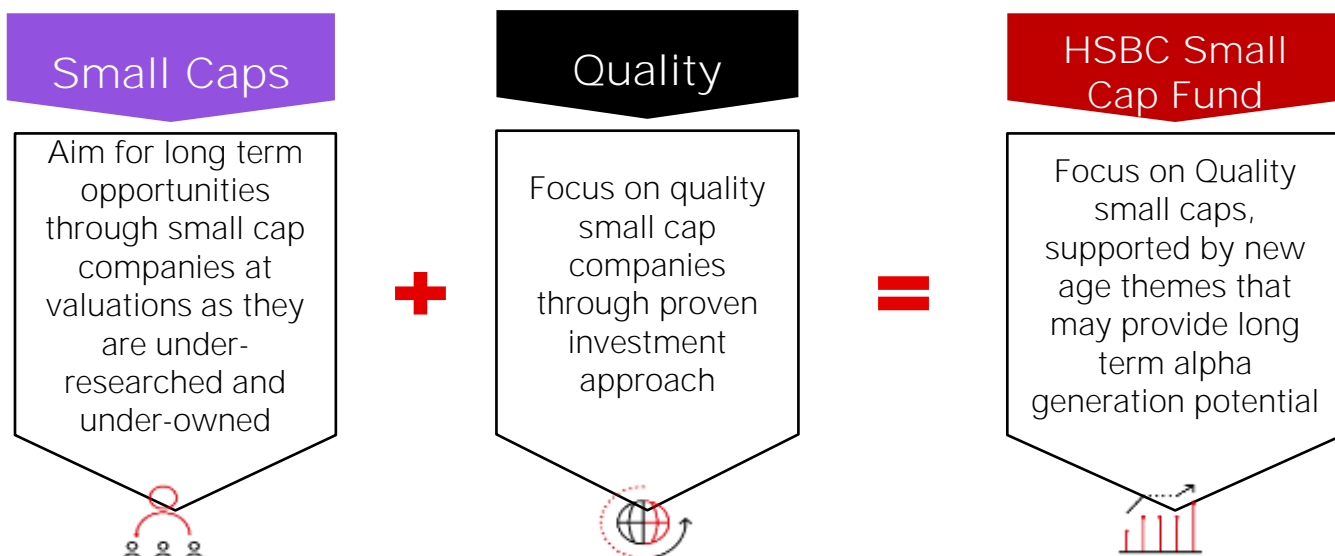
Small Caps

Aim for long term opportunities through small cap companies at valuations as they are under-researched and under-owned

Quality

Focus on quality small cap companies through proven investment approach

HSBC Small Cap Fund

Focus on Quality small caps, supported by new age themes that may provide long term alpha generation potential